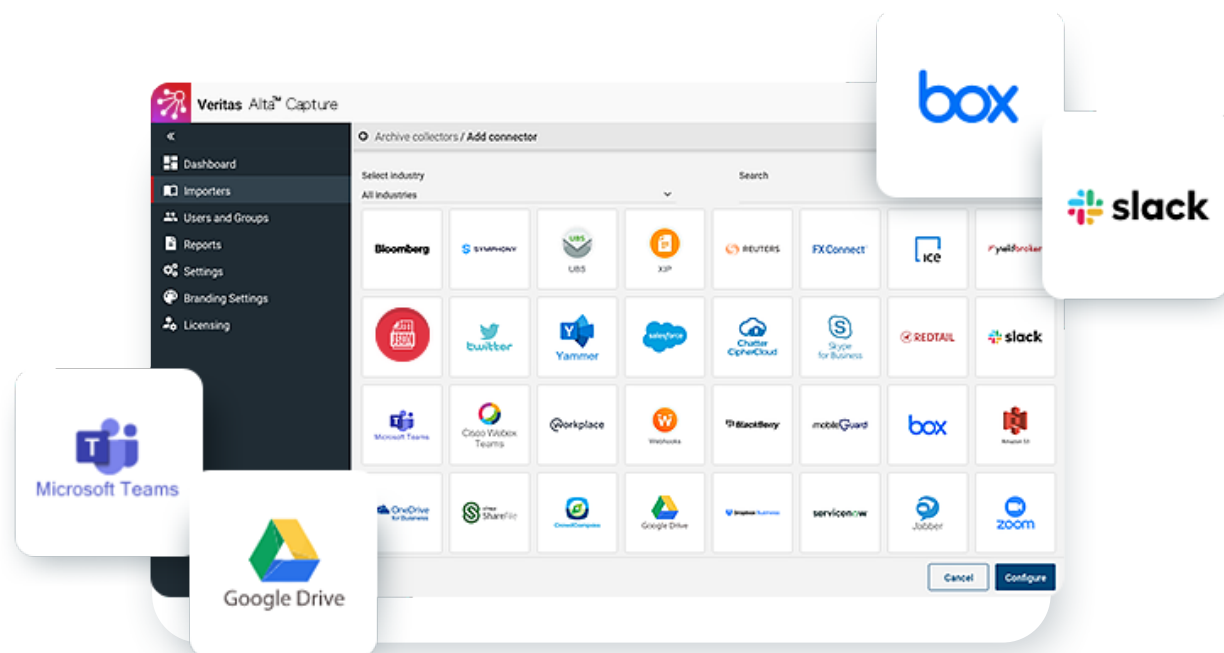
box

slack

Veritas Alta™ Capture

«

Dashboard

Importers

Users and Groups

Reports

Settings

Branding Settings

Licensing

Archive collectors / Add connector

Select industry

All industries

Search

Bloomberg

SYMPHONY

UBS

XIP

REUTERS

FXConnect

ICE

yieldbroker

JSON

twitter

Yammer

salesforce

Chatter CipherCloud

Skype for Business

REDTAIL

slack

Microsoft Teams

Cisco Webex Teams

Workplace

Webhooks

BlackBerry

mobileGuard

box

Amazon S3

OneDrive for Business

ShareFile

CrowdCompass

Google Drive

Dropbox Business

servicenow

Jabber

zoom

Cancel

Configure

Microsoft Teams

Google Drive